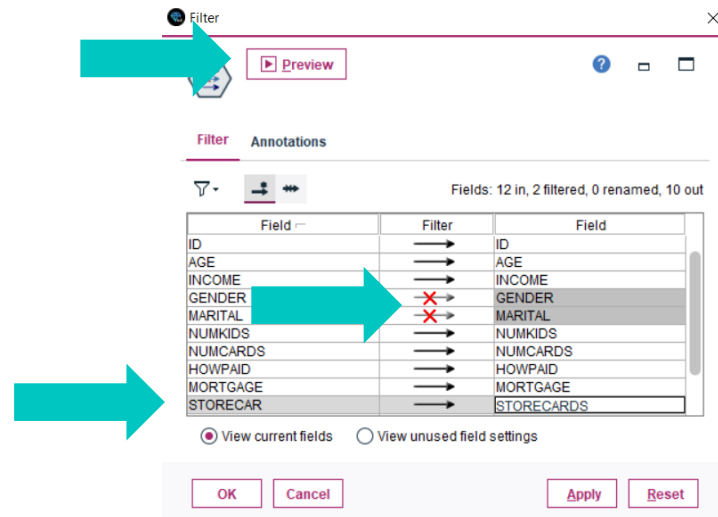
Filter

Preview

Filter Annotations

Fields: 12 in, 2 filtered, 0 renamed, 10 out

| Field | Filter | Field |
|---|---|---|
| ID | → | ID |
| AGE | → | AGE |
| INCOME | → | INCOME |
| GENDER | ✕ | GENDER |
| MARITAL | ✕ | MARITAL |
| NUMKIDS | → | NUMKIDS |
| NUMCARDS | → | NUMCARDS |
| HOWPAID | → | HOWPAID |
| MORTGAGE | → | MORTGAGE |
| STORECAR | → | STORECARDS |

View current fields View unused field settings

OK Cancel Apply Reset